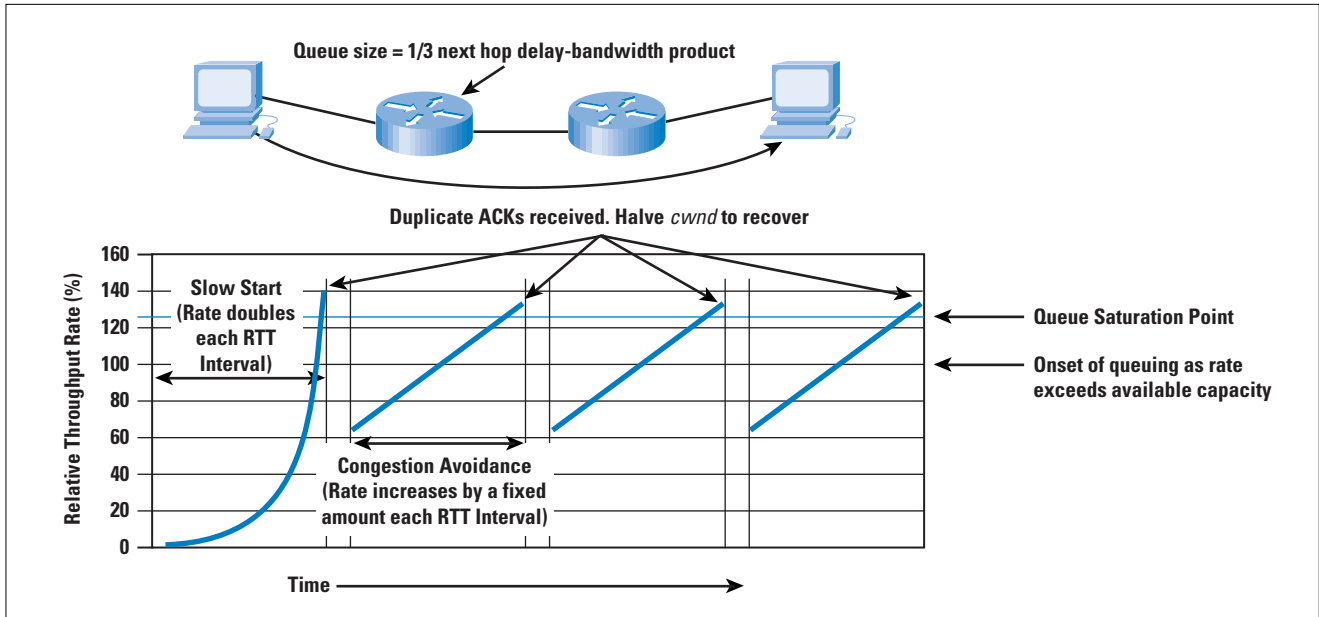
Queue size = 1/3 next hop delay-bandwidth product

Duplicate ACKs received. Halve *cwnd* to recover

160
140
120
100
80
60
40
20
0

Relative Throughput Rate (%)

Slow Start (Rate doubles each RTT Interval)

Congestion Avoidance (Rate increases by a fixed amount each RTT Interval)

Queue Saturation Point

Onset of queuing as rate exceeds available capacity

Time